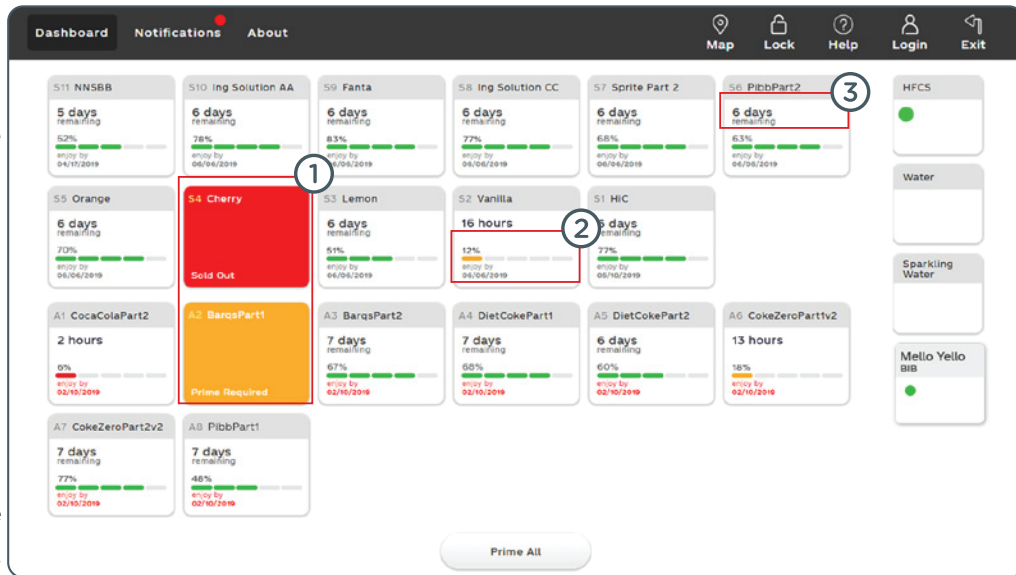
Dashboard Notifications About

Map Lock Help Login Exit

S11 NNSBB
5 days
remaining
52%
enjoy by
04/17/2019

S10 Ing Solution AA
6 days
remaining
78%
enjoy by
06/06/2019

S9 Fanta
6 days
remaining
83%
enjoy by
06/06/2019

S8 Ing Solution CC
6 days
remaining
77%
enjoy by
06/06/2019

S7 Sprite Part 2
6 days
remaining
68%
enjoy by
06/06/2019

S6 PibbPart2
6 days
remaining
63%
enjoy by
06/06/2019

3

HFCS

S5 Orange
6 days
remaining
70%
enjoy by
06/06/2019

1

S4 Cherry
Sold Out

S3 Lemon
6 days
remaining
51%
enjoy by
06/06/2019

S2 Vanilla
16 hours
12%
enjoy by
06/06/2019

2

S1 HiC
6 days
remaining
77%
enjoy by
06/10/2019

Water

Sparkling Water

A1 CocaColaPart2
2 hours
6%
enjoy by
02/10/2019

A2 BarqsPart1
Prime Required

A3 BarqsPart2
7 days
remaining
67%
enjoy by
02/10/2019

A4 DietCokePart1
7 days
remaining
68%
enjoy by
02/10/2019

A5 DietCokePart2
6 days
remaining
60%
enjoy by
02/10/2019

A6 CokeZeroPart1v2
13 hours
18%
enjoy by
02/10/2019

Mello Yello
BIB

A7 CokeZeroPart2v2
7 days
remaining
77%
enjoy by
02/10/2019

A8 PibbPart1
7 days
remaining
48%
enjoy by
02/10/2019

Prime All